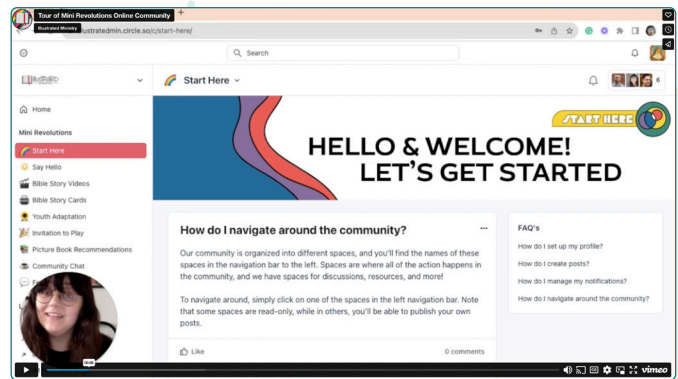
Tour of Mini Revolutions Online Community

Illustrated Ministry

illustratedmin.circle.so/c/start-here/

Search

Home

Mini Revolutions

Start Here

Say Hello

Bible Story Videos

Bible Story Cards

Youth Adaptation

Invitation to Play

Picture Book Recommendations

Community Chat

Start Here

6

START HERE

HELLO & WELCOME! LET'S GET STARTED

How do I navigate around the community?

Our community is organized into different spaces, and you'll find the names of these spaces in the navigation bar to the left. Spaces are where all of the action happens in the community, and we have spaces for discussions, resources, and more!

To navigate around, simply click on one of the spaces in the left navigation bar. Note that some spaces are read-only, while in others, you'll be able to publish your own posts.

Like

0 comments

FAQ's

How do I set up my profile?

How do I create posts?

How do I manage my notifications?

How do I navigate around the community?

vimeo